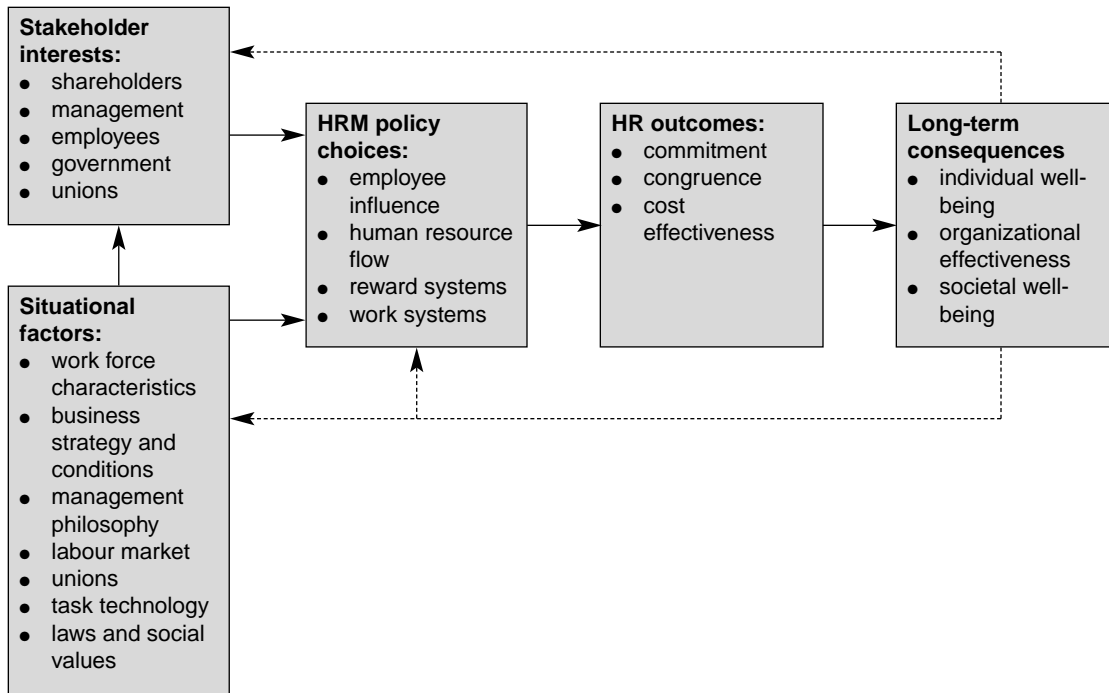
**Stakeholder interests:**
- shareholders
- management
- employees
- government
- unions

**Situational factors:**
- work force characteristics
- business strategy and conditions
- management philosophy
- labour market
- unions
- task technology
- laws and social values

**HRM policy choices:**
- employee influence
- human resource flow
- reward systems
- work systems

**HR outcomes:**
- commitment
- congruence
- cost effectiveness

**Long-term consequences**
- individual well-being
- organizational effectiveness
- societal well-being